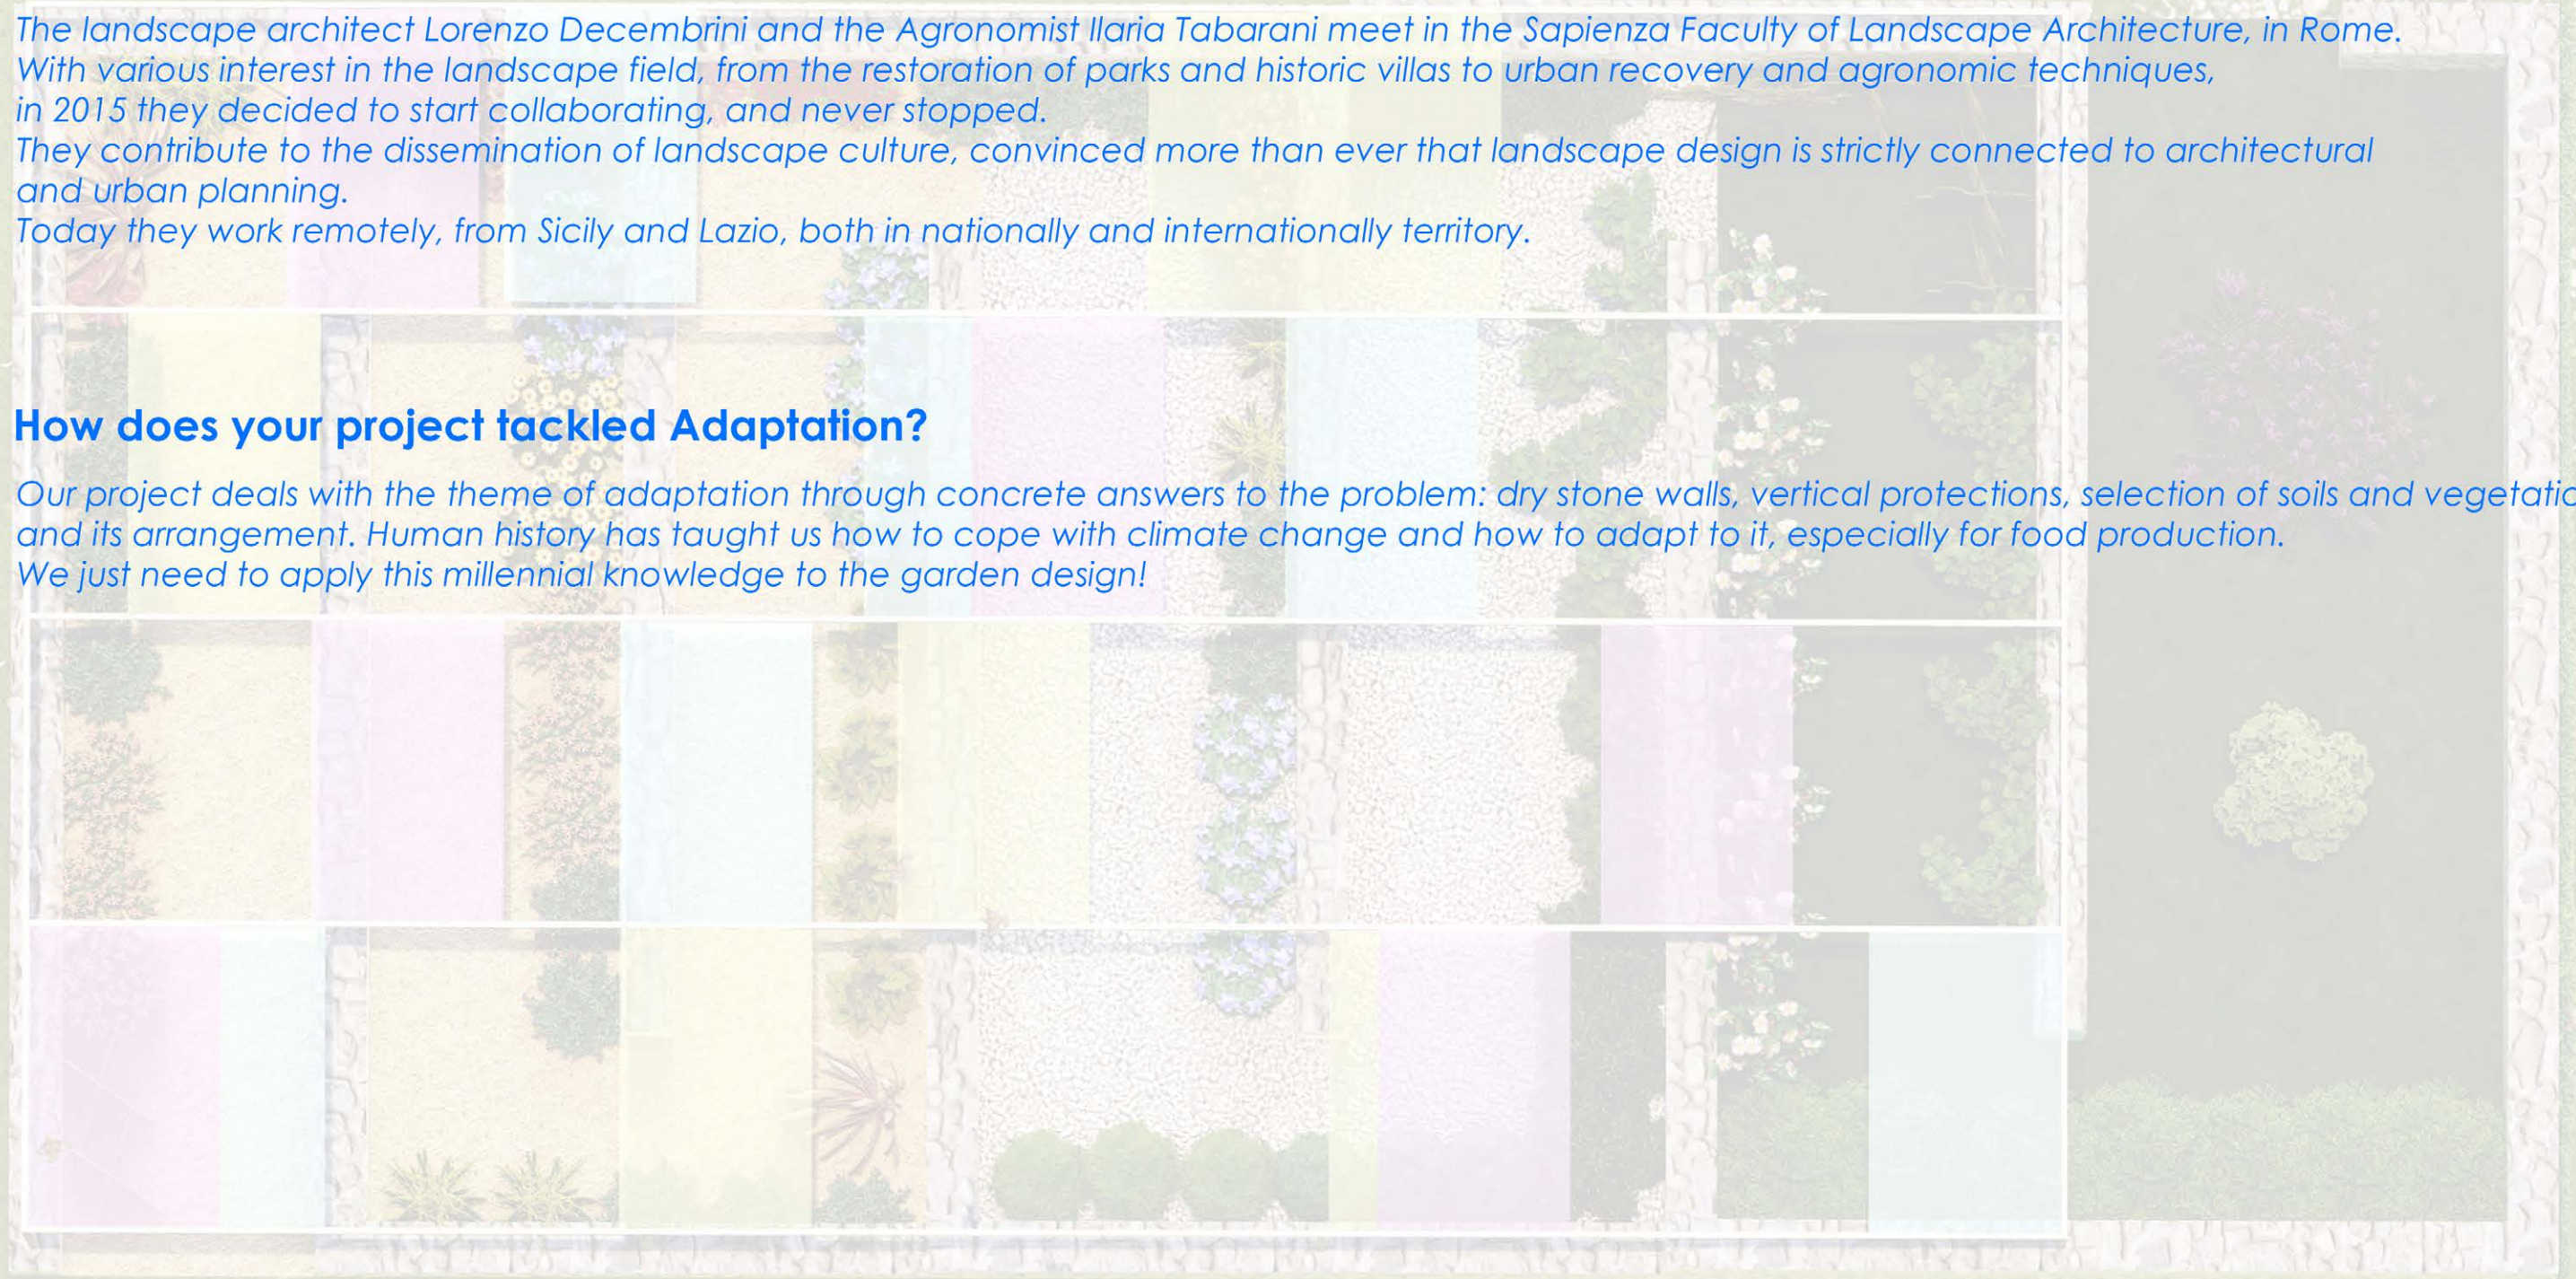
The landscape architect Lorenzo Decembrini and the Agronomist Ilaria Tabarani meet in the Sapienza Faculty of Landscape Architecture, in Rome.
With various interest in the landscape field, from the restoration of parks and historic villas to urban recovery and agronomic techniques,
in 2015 they decided to start collaborating, and never stopped.
They contribute to the dissemination of landscape culture, convinced more than ever that landscape design is strictly connected to architectural and urban planning.
Today they work remotely, from Sicily and Lazio, both in nationally and internationally territory.

How does your project tackled Adaptation?

Our project deals with the theme of adaptation through concrete answers to the problem: dry stone walls, vertical protections, selection of soils and vegetatio and its arrangement. Human history has taught us how to cope with climate change and how to adapt to it, especially for food production.
We just need to apply this millennial knowledge to the garden design!